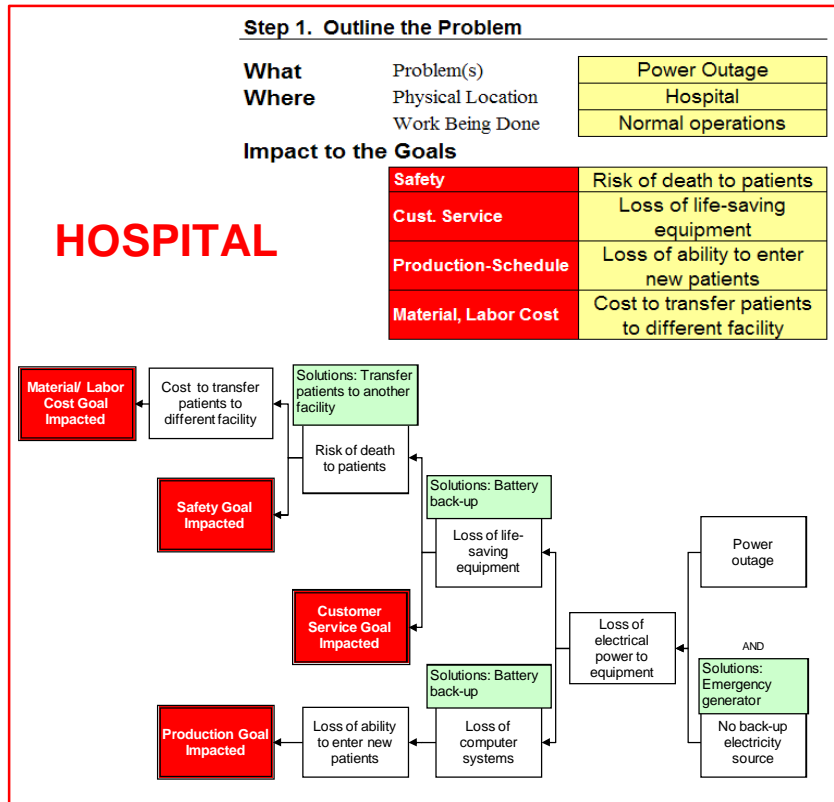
Step 1. Outline the Problem

What
Where

Problem(s)
Physical Location
Work Being Done

| Power Outage |
|---|
| Hospital |
| Normal operations |

Impact to the Goals

| Safety | Risk of death to patients |
|---|---|
| Cust. Service | Loss of life-saving equipment |
| Production-Schedule | Loss of ability to enter new patients |
| Material, Labor Cost | Cost to transfer patients to different facility |

HOSPITAL

Material/ Labor Cost Goal Impacted

Cost to transfer patients to different facility

Solutions: Transfer patients to another facility

Risk of death to patients

Safety Goal Impacted

Solutions: Battery back-up

Loss of life-saving equipment

Customer Service Goal Impacted

Power outage

Loss of electrical power to equipment

AND

Solutions: Emergency generator

Solutions: Battery back-up

Production Goal Impacted

Loss of ability to enter new patients

Loss of computer systems

No back-up electricity source